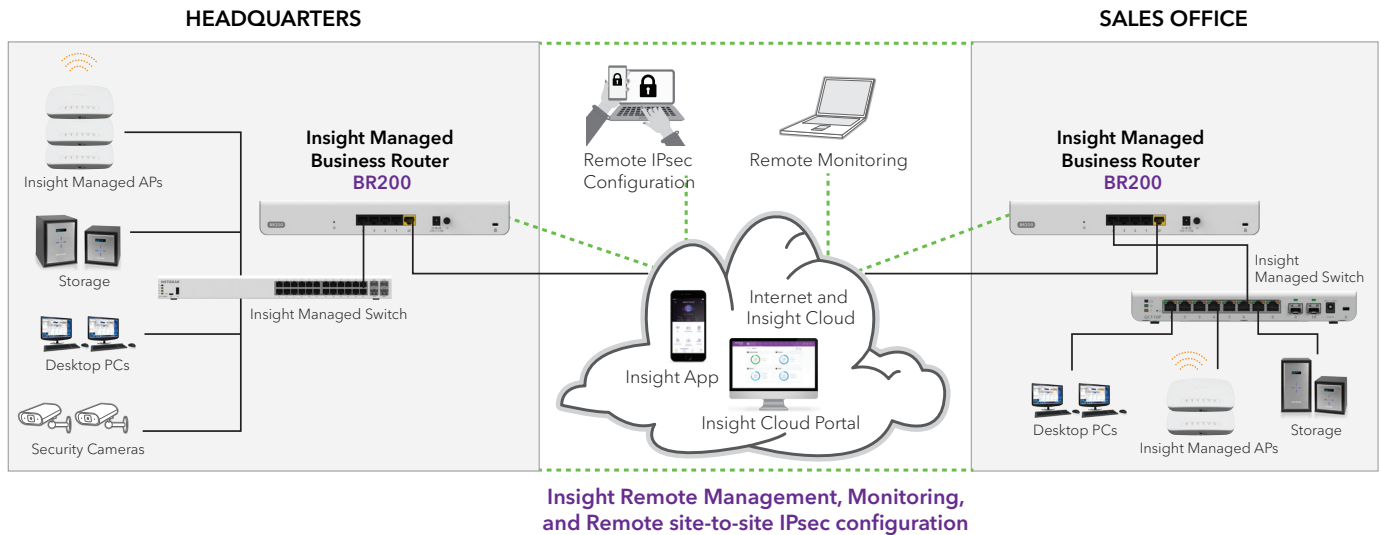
HEADQUARTERS

SALES OFFICE

Insight Managed APs

Storage

Desktop PCs

Security Cameras

Insight Managed Business Router
BR200

Insight Managed Switch

Remote IPsec Configuration

Remote Monitoring

Internet and Insight Cloud

Insight App

Insight Cloud Portal

Insight Managed Business Router
BR200

Insight Managed Switch

Desktop PCs

Insight Managed APs

Storage

Insight Remote Management, Monitoring, and Remote site-to-site IPsec configuration